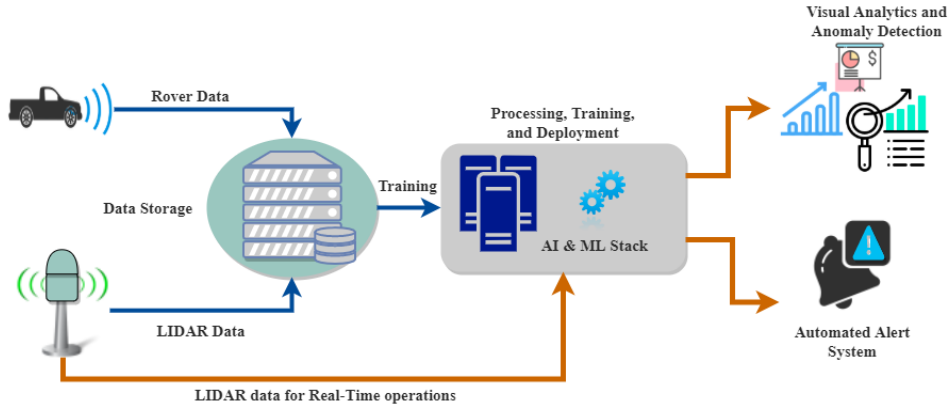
Visual Analytics and Anomaly Detection

Rover Data

Processing, Training, and Deployment

Training

Data Storage

AI & ML Stack

LIDAR Data

Automated Alert System

LIDAR data for Real-Time operations